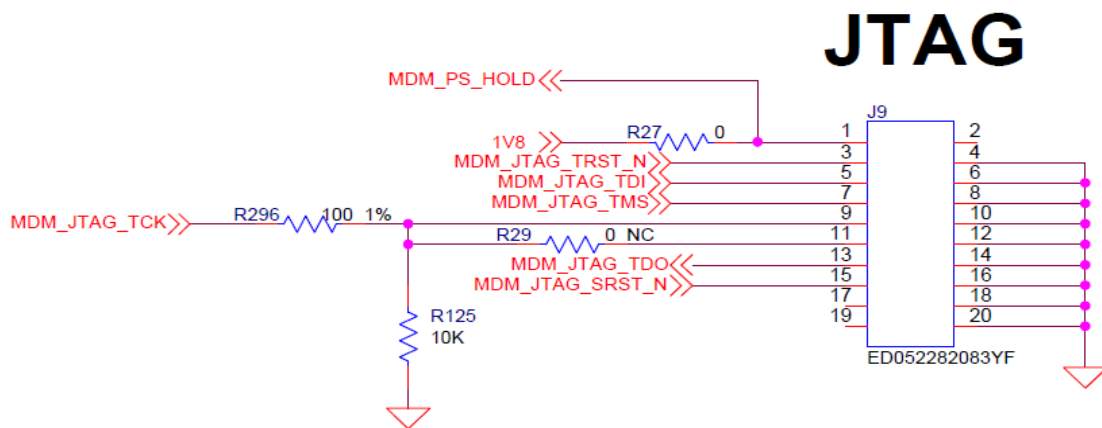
JTAG

MDM_PS_HOLD

J9

1V8

R27

0

1

2

MDM_JTAG_TRST_N

3

4

MDM_JTAG_TDI

5

6

MDM_JTAG_TMS

7

8

MDM_JTAG_TCK

R296

100 1%

9

10

R29

0 NC

11

12

MDM_JTAG_TDO

13

14

MDM_JTAG_SRST_N

15

16

17

18

R125

19

20

10K

ED052282083YF